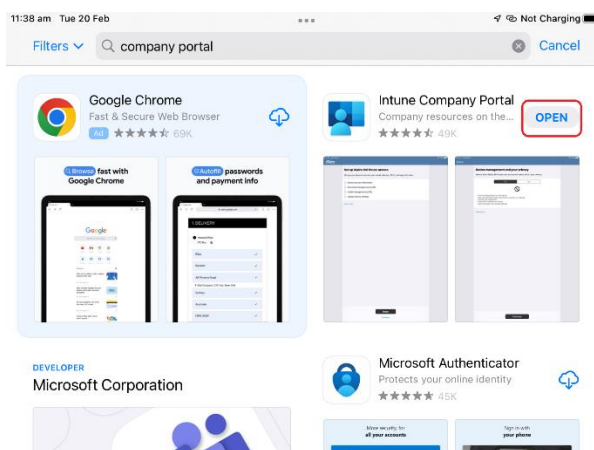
11:38 am Tue 20 Feb
Not Charging

Filters
company portal
Cancel

Google Chrome
Fast & Secure Web Browser
Ad
69K

Browse fast with Google Chrome

Autofill passwords and payment info

Google

1. DELIVERY

Intune Company Portal
Company resources on the...
49K
OPEN

DEVELOPER
Microsoft Corporation

Microsoft Authenticator
Protects your online identity
45K

More security for all your accounts

Sign in with your phone